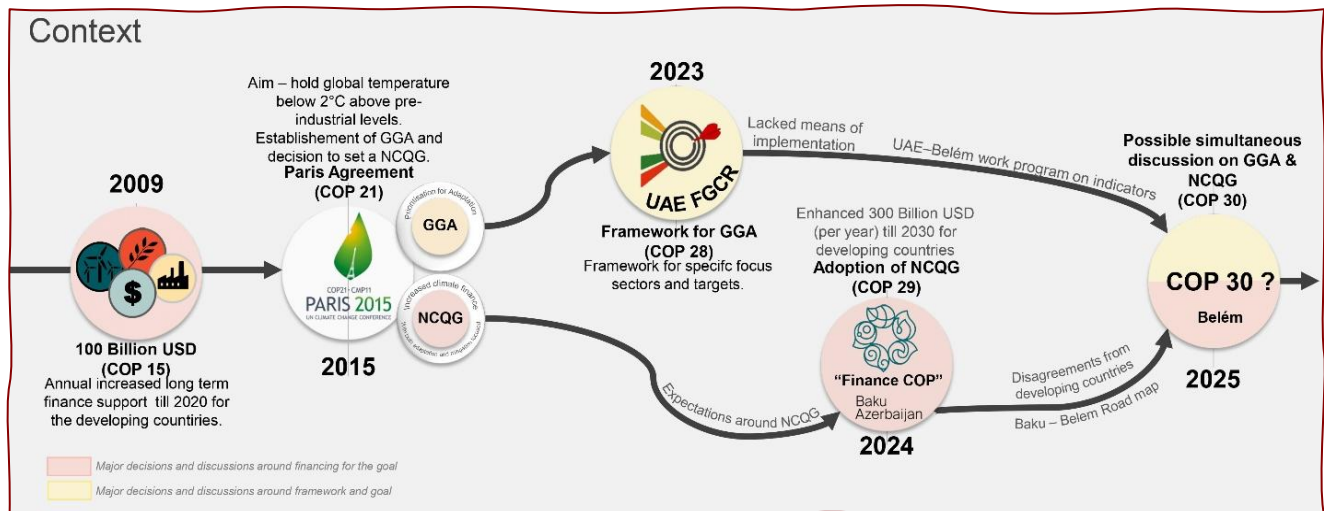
Context

2009

100 Billion USD
(COP 15)
Annual increased long term finance support till 2020 for the developing countries.

Aim – hold global temperature below 2°C above pre-industrial levels.
Establishement of GGA and decision to set a NCQG.
Paris Agreement
(COP 21)

COP21·CMP11
PARIS 2015
UN CLIMATE CHANGE CONFERENCE

Prioritisation for Adaptation
GGA

Increased climate finance
NCQG
Transfer adaptation and mitigation actions

2015

2023

UAE FGCR

Framework for GGA
(COP 28)
Framework for specifc focus sectors and targets.

Lacked means of implementation

UAE–Belém work program on indicators

Enhanced 300 Billion USD (per year) till 2030 for developing countries
Adoption of NCQG
(COP 29)

Expectations around NCQG

"Finance COP"
Baku
Azerbaijan

2024

Disagreements from developing countries

Baku – Belem Road map

Possible simultaneous discussion on GGA & NCQG
(COP 30)

COP 30 ?
Belém

2025

Major decisions and discussions around financing for the goal
Major decisions and discussions around framework and goal